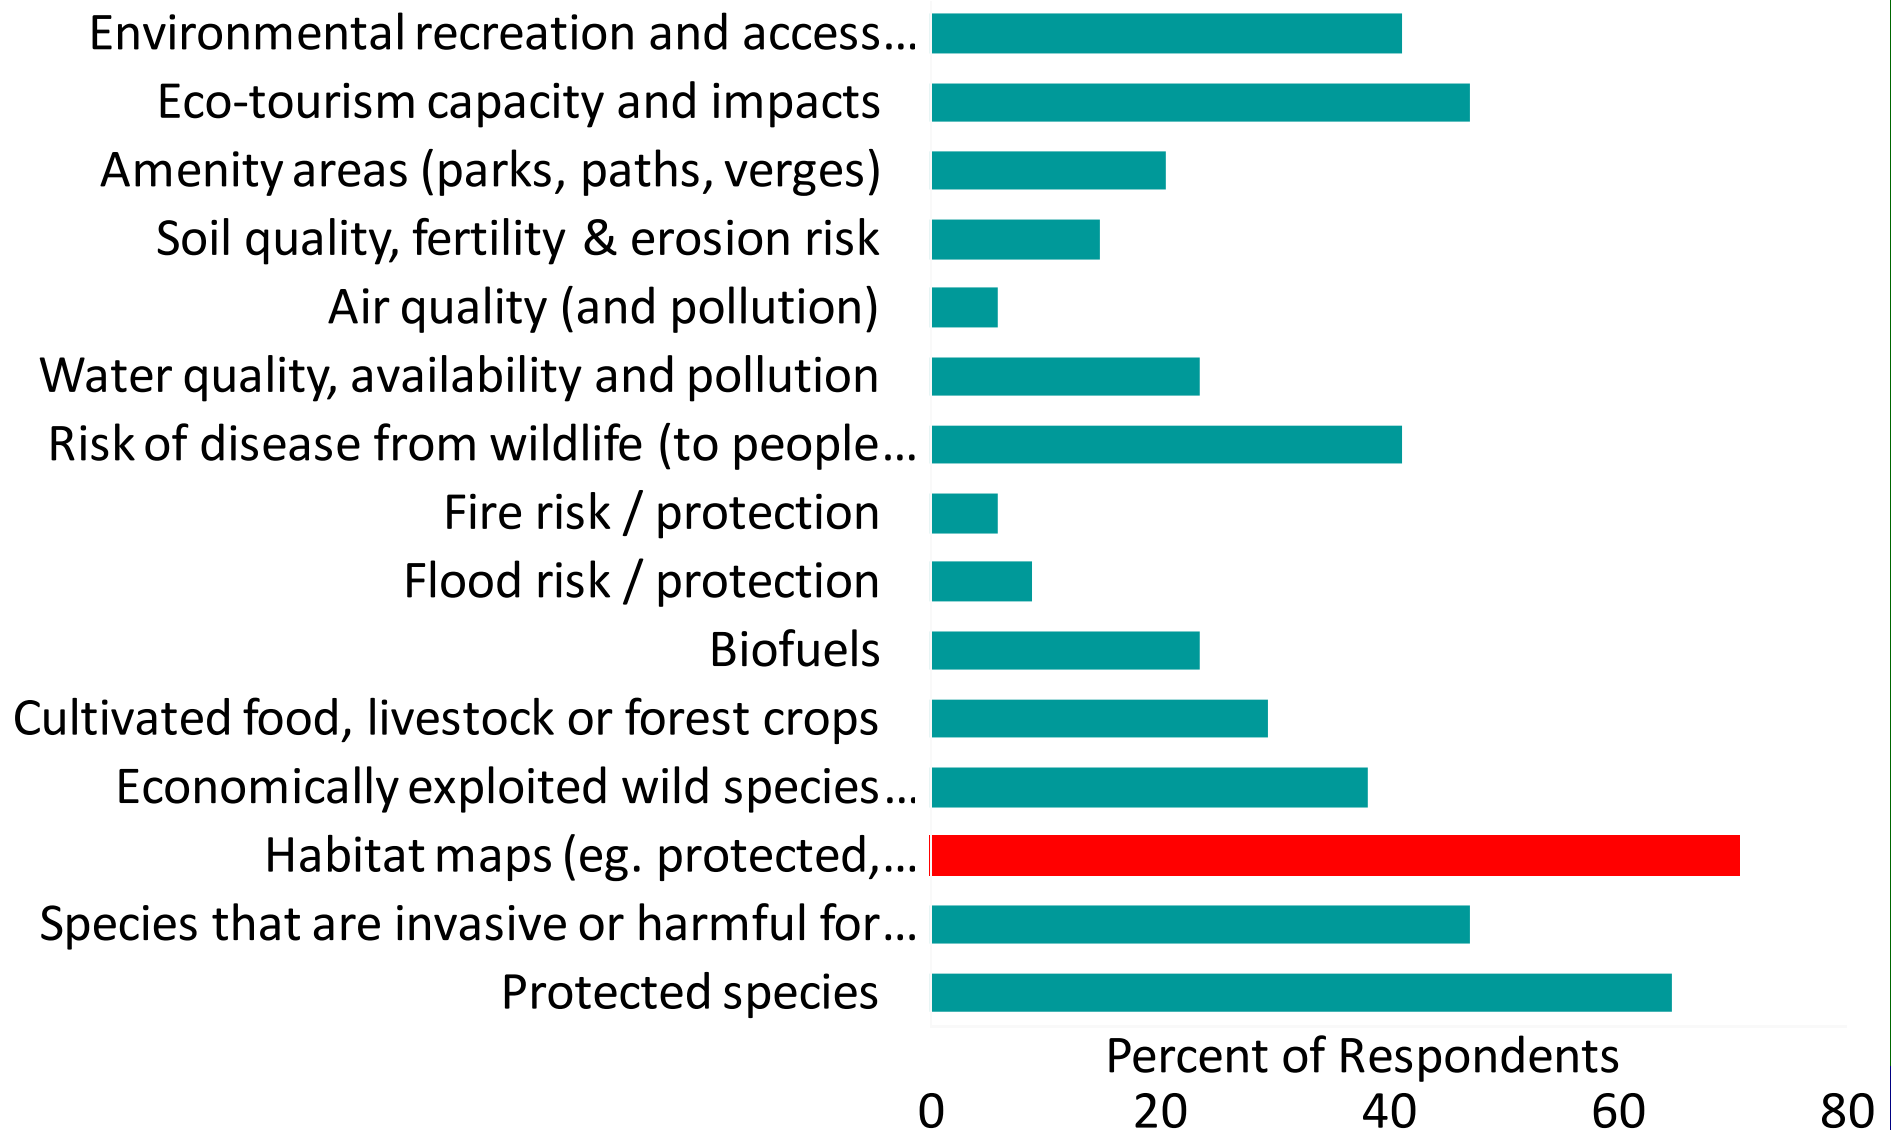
Environmental recreation and access…
Eco-tourism capacity and impacts
Amenity areas (parks, paths, verges)
Soil quality, fertility & erosion risk
Air quality (and pollution)
Water quality, availability and pollution
Risk of disease from wildlife (to people…
Fire risk / protection
Flood risk / protection
Biofuels
Cultivated food, livestock or forest crops
Economically exploited wild species…
Habitat maps (eg. protected,…
Species that are invasive or harmful for…
Protected species

Percent of Respondents
0
20
40
60
80